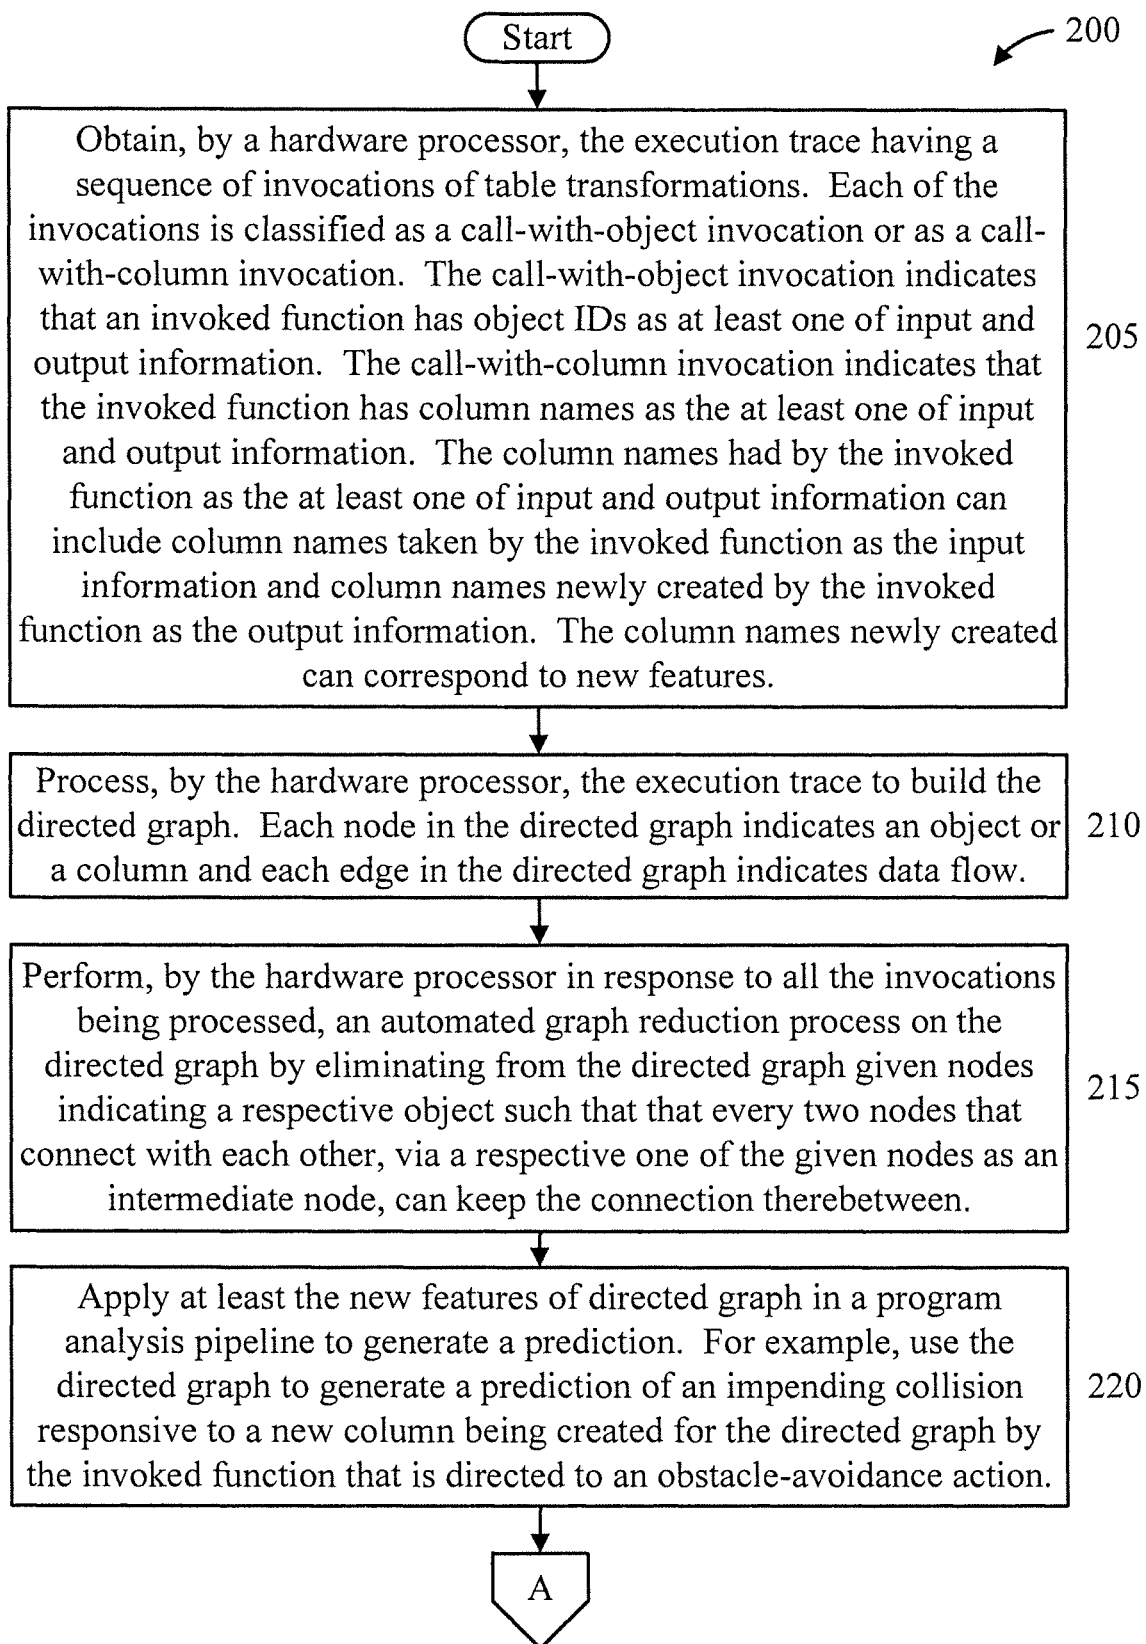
Start

200

Obtain, by a hardware processor, the execution trace having a sequence of invocations of table transformations. Each of the invocations is classified as a call-with-object invocation or as a call-with-column invocation. The call-with-object invocation indicates that an invoked function has object IDs as at least one of input and output information. The call-with-column invocation indicates that the invoked function has column names as the at least one of input and output information. The column names had by the invoked function as the at least one of input and output information can include column names taken by the invoked function as the input information and column names newly created by the invoked function as the output information. The column names newly created can correspond to new features.

205

Process, by the hardware processor, the execution trace to build the directed graph. Each node in the directed graph indicates an object or a column and each edge in the directed graph indicates data flow.

210

Perform, by the hardware processor in response to all the invocations being processed, an automated graph reduction process on the directed graph by eliminating from the directed graph given nodes indicating a respective object such that that every two nodes that connect with each other, via a respective one of the given nodes as an intermediate node, can keep the connection therebetween.

215

Apply at least the new features of directed graph in a program analysis pipeline to generate a prediction. For example, use the directed graph to generate a prediction of an impending collision responsive to a new column being created for the directed graph by the invoked function that is directed to an obstacle-avoidance action.

220

A